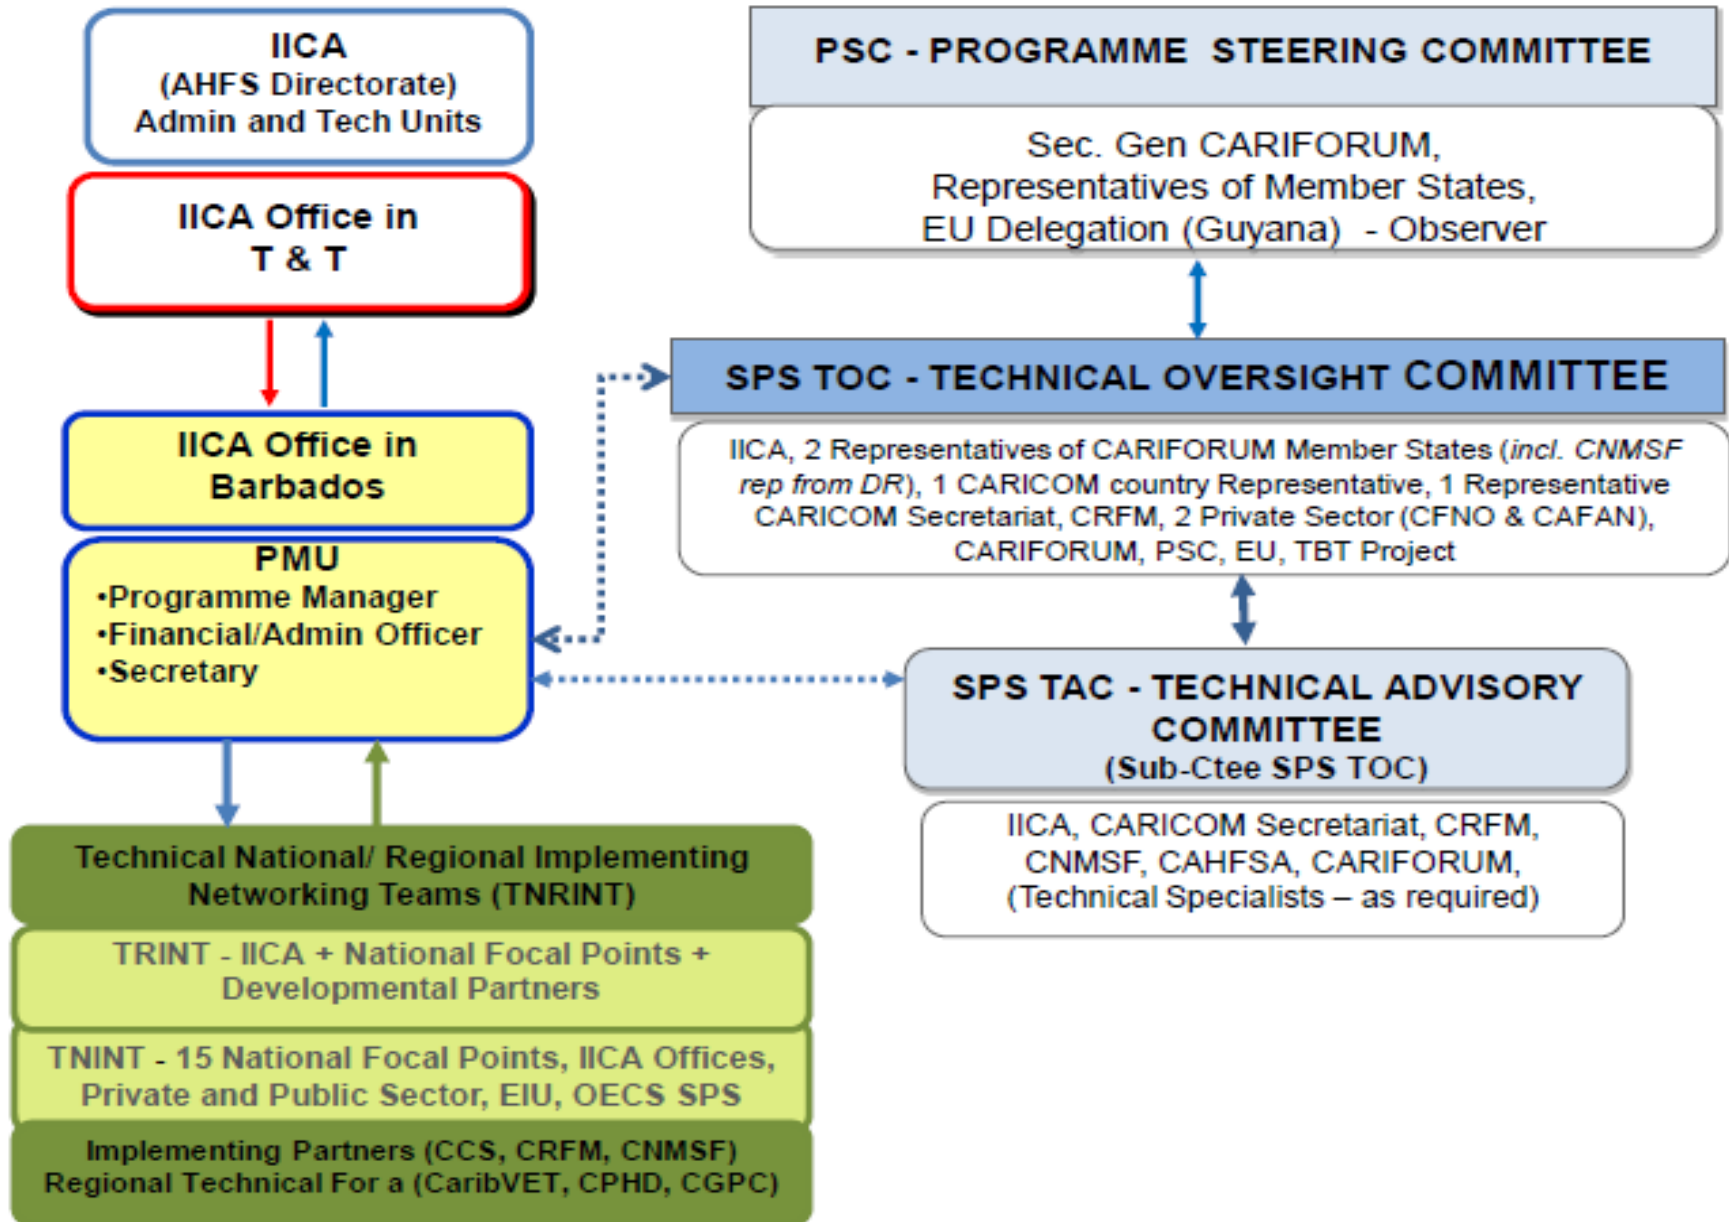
IICA
(AHFS Directorate)
Admin and Tech Units

IICA Office in
T & T

IICA Office in
Barbados

PMU
•Programme Manager
•Financial/Admin Officer
•Secretary

Technical National/ Regional Implementing Networking Teams (TNRINT)

TRINT - IICA + National Focal Points + Developmental Partners

TNINT - 15 National Focal Points, IICA Offices, Private and Public Sector, EIU, OECS SPS

Implementing Partners (CCS, CRFM, CNMSF) Regional Technical For a (CaribVET, CPHD, CGPC)

PSC - PROGRAMME STEERING COMMITTEE

Sec. Gen CARIFORUM,
Representatives of Member States,
EU Delegation (Guyana) - Observer

SPS TOC - TECHNICAL OVERSIGHT COMMITTEE

IICA, 2 Representatives of CARIFORUM Member States (*incl. CNMSF rep from DR*), 1 CARICOM country Representative, 1 Representative CARICOM Secretariat, CRFM, 2 Private Sector (CFNO & CAFAN), CARIFORUM, PSC, EU, TBT Project

SPS TAC - TECHNICAL ADVISORY COMMITTEE
(Sub-Ctee SPS TOC)

IICA, CARICOM Secretariat, CRFM,
CNMSF, CAHFSA, CARIFORUM,
(Technical Specialists – as required)